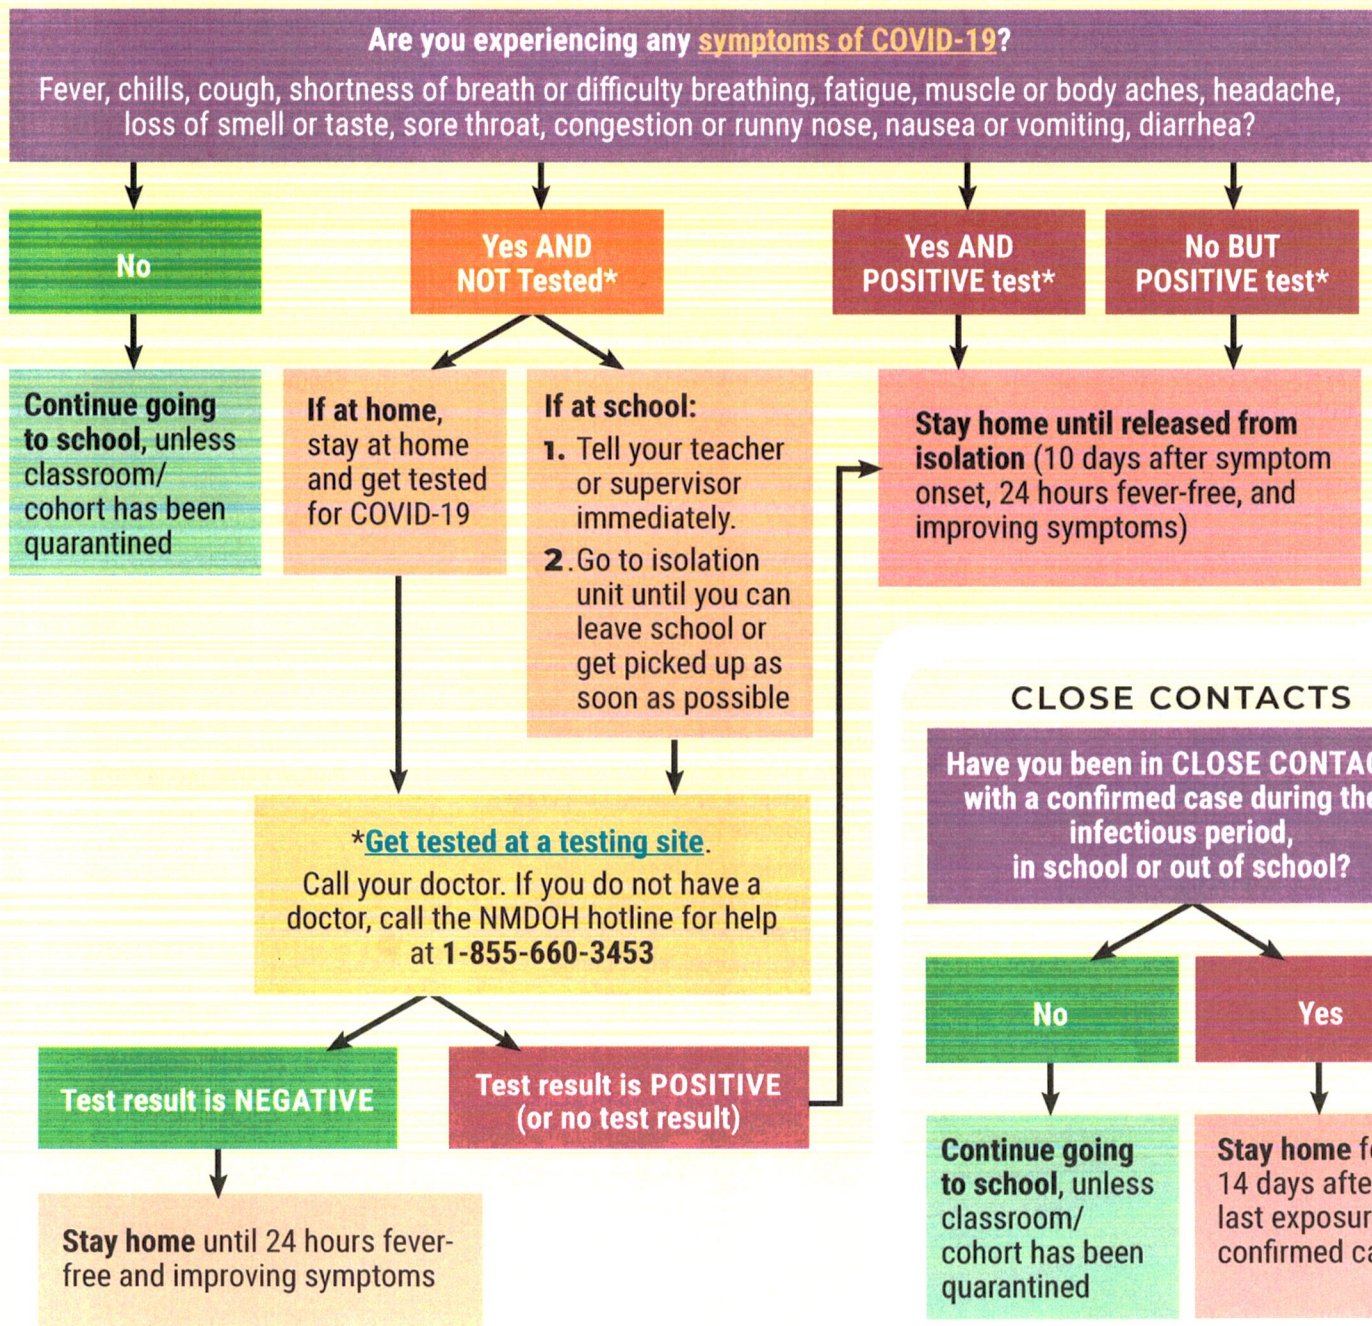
Are you experiencing any symptoms of COVID-19?
Fever, chills, cough, shortness of breath or difficulty breathing, fatigue, muscle or body aches, headache, loss of smell or taste, sore throat, congestion or runny nose, nausea or vomiting, diarrhea?

No

Yes AND NOT Tested*

Yes AND POSITIVE test*

No BUT POSITIVE test*

Continue going to school, unless classroom/ cohort has been quarantined

If at home, stay at home and get tested for COVID-19

If at school:
1. Tell your teacher or supervisor immediately.
2. Go to isolation unit until you can leave school or get picked up as soon as possible

Stay home until released from isolation (10 days after symptom onset, 24 hours fever-free, and improving symptoms)

CLOSE CONTACTS

Have you been in CLOSE CONTA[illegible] with a confirmed case during th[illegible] infectious period, in school or out of school?

*Get tested at a testing site.
Call your doctor. If you do not have a doctor, call the NMDOH hotline for help at 1-855-660-3453

No

Yes

Test result is NEGATIVE

Test result is POSITIVE (or no test result)

Continue going to school, unless classroom/ cohort has been quarantined

Stay home f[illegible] 14 days afte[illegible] last exposur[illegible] confirmed ca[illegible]

Stay home until 24 hours fever-free and improving symptoms